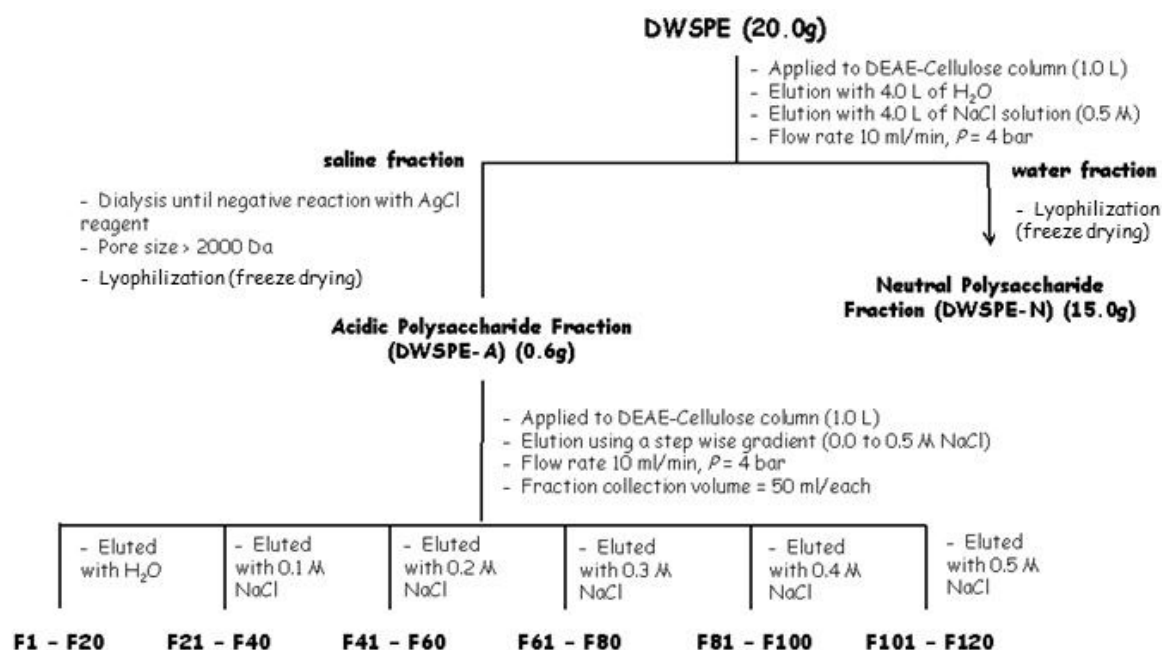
DWSPE (20.0g)

- Applied to DEAE-Cellulose column (1.0 L)
- Elution with 4.0 L of $H_2O$
- Elution with 4.0 L of NaCl solution (0.5 M)
- Flow rate 10 ml/min, $P$ = 4 bar

saline fraction

water fraction

- Dialysis until negative reaction with AgCl reagent
- Pore size > 2000 Da
- Lyophilization (freeze drying)

- Lyophilization (freeze drying)

Neutral Polysaccharide Fraction (DWSPE-N) (15.0g)

Acidic Polysaccharide Fraction (DWSPE-A) (0.6g)

- Applied to DEAE-Cellulose column (1.0 L)
- Elution using a step wise gradient (0.0 to 0.5 M NaCl)
- Flow rate 10 ml/min, $P$ = 4 bar
- Fraction collection volume = 50 ml/each

- Eluted with $H_2O$

- Eluted with 0.1 M NaCl

- Eluted with 0.2 M NaCl

- Eluted with 0.3 M NaCl

- Eluted with 0.4 M NaCl

- Eluted with 0.5 M NaCl

F1 - F20 F21 - F40 F41 - F60 F61 - F80 F81 - F100 F101 - F120